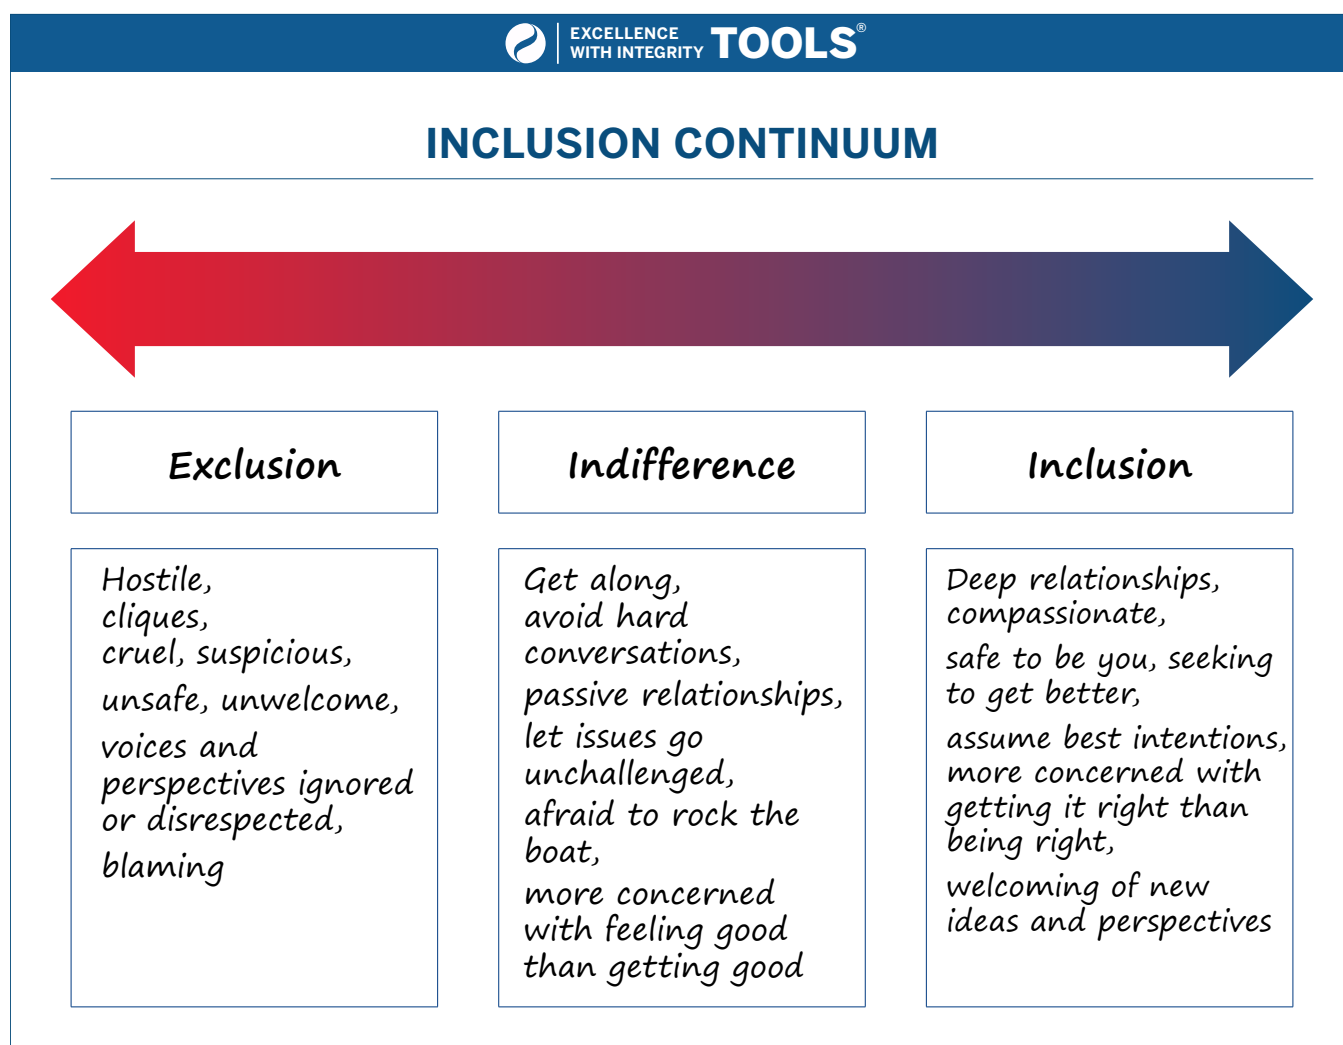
EXCELLENCE WITH INTEGRITY TOOLS®

INCLUSION CONTINUUM

Exclusion

Indifference

Inclusion

Hostile, cliques, cruel, suspicious,

unsafe, unwelcome,

voices and perspectives ignored or disrespected,

blaming

Get along, avoid hard conversations,

passive relationships,

let issues go unchallenged,

afraid to rock the boat,

more concerned with feeling good than getting good

Deep relationships, compassionate,

safe to be you, seeking to get better,

assume best intentions, more concerned with getting it right than being right,

welcoming of new ideas and perspectives